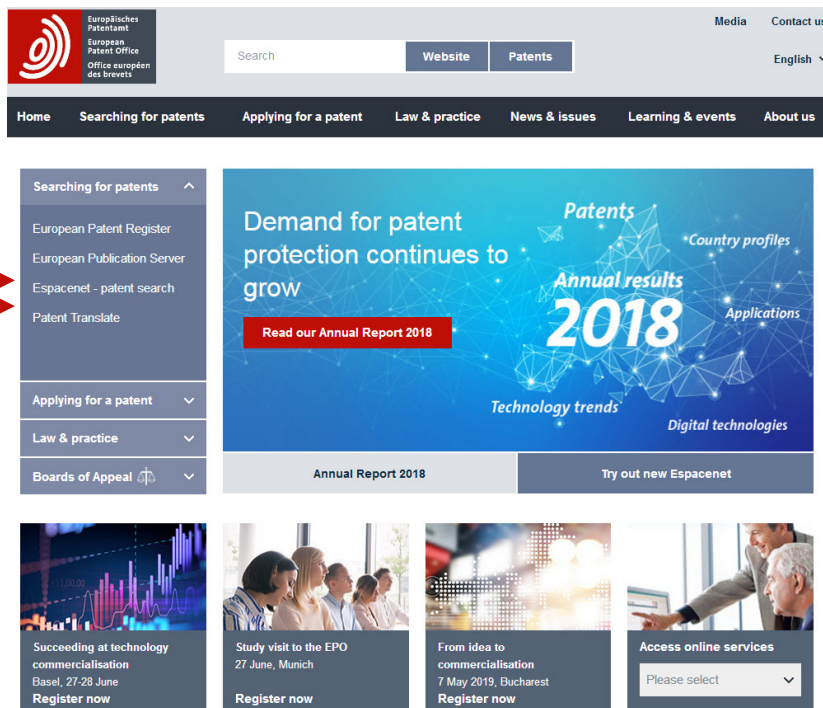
Europäisches Patentamt
European Patent Office
Office européen des brevets

Search
Website
Patents

Media
Contact us
English

Home
Searching for patents
Applying for a patent
Law & practice
News & issues
Learning & events
About us

Searching for patents
European Patent Register
European Publication Server
Espacenet - patent search
Patent Translate

Applying for a patent
Law & practice
Boards of Appeal

Demand for patent protection continues to grow
Read our Annual Report 2018

Patents
Country profiles
Annual results
2018
Applications
Technology trends
Digital technologies

Annual Report 2018
Try out new Espacenet

Succeeding at technology commercialisation
Basel, 27-28 June
Register now

Study visit to the EPO
27 June, Munich
Register now

From idea to commercialisation
7 May 2019, Bucharest
Register now

Access online services
Please select